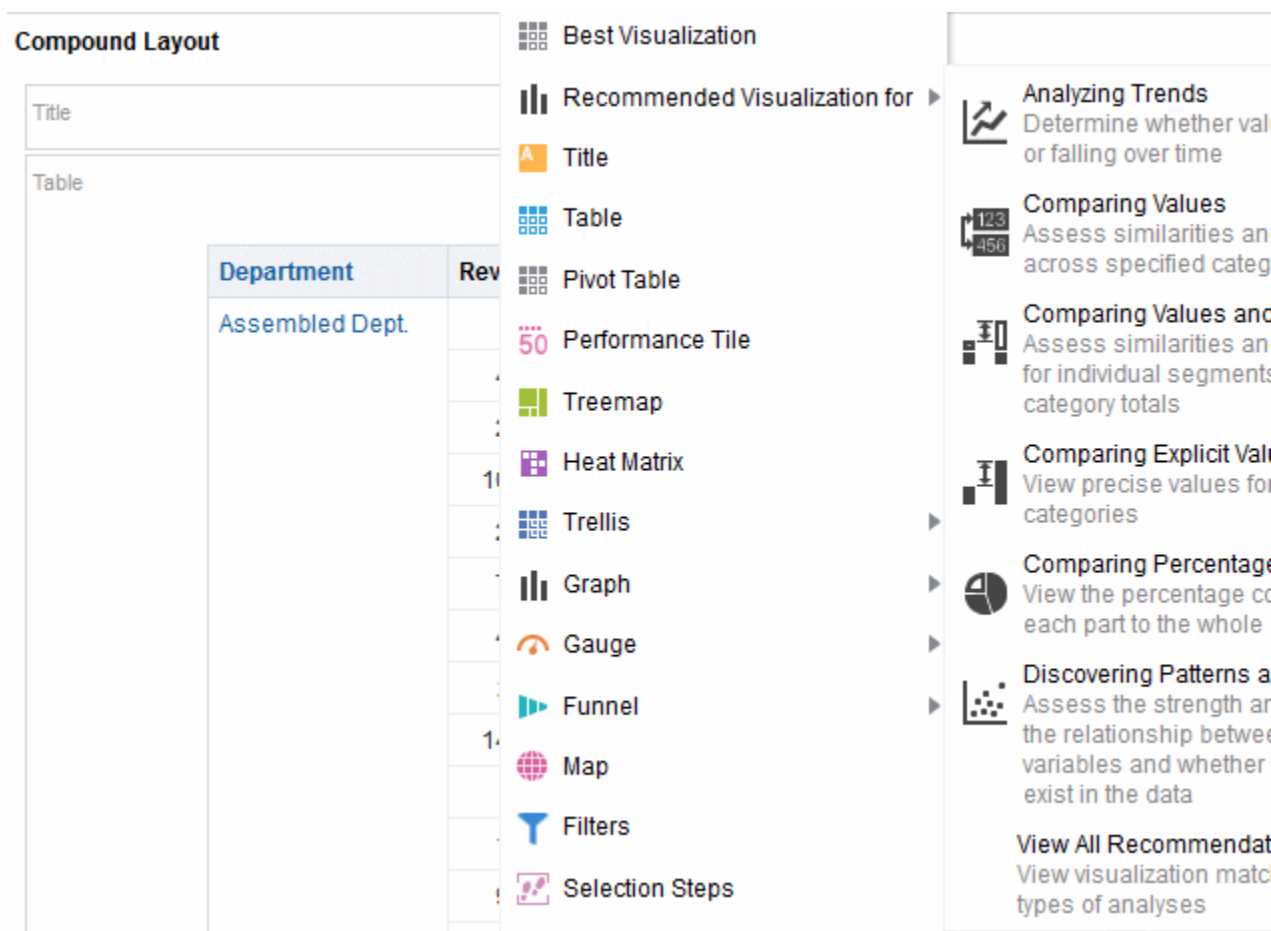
Compound Layout

Title

Table

| Department | Rev |
|---|---|
| Assembled Dept. | |

Best Visualization
Recommended Visualization for
Title
Table
Pivot Table
Performance Tile
Treemap
Heat Matrix
Trellis
Graph
Gauge
Funnel
Map
Filters
Selection Steps

Analyzing Trends
Determine whether val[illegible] or falling over time

Comparing Values
Assess similarities an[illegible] across specified categ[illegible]

Comparing Values and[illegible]
Assess similarities an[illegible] for individual segment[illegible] category totals

Comparing Explicit Valu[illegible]
View precise values fo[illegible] categories

Comparing Percentage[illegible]
View the percentage co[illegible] each part to the whole

Discovering Patterns a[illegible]
Assess the strength an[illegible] the relationship betwe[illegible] variables and whether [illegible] exist in the data

View All Recommendat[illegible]
View visualization matc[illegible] types of analyses